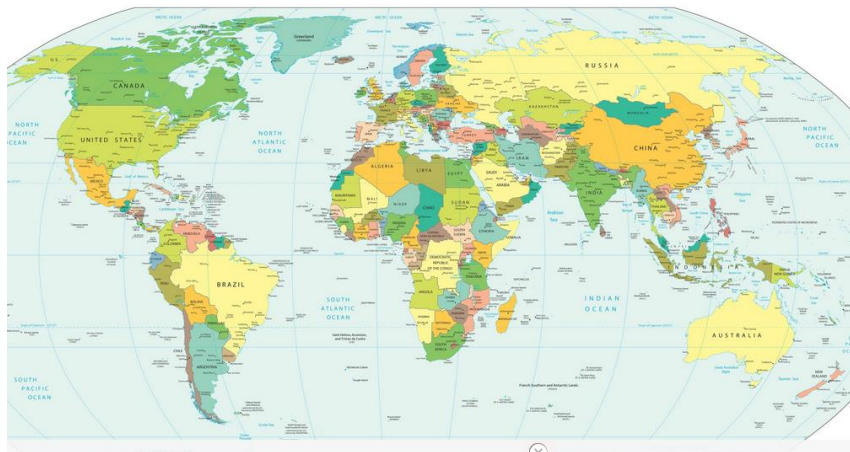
ARCTIC OCEAN

Greenland

ARCTIC OCEAN

RUSSIA

CANADA

NORTH PACIFIC OCEAN

UNITED STATES

NORTH ATLANTIC OCEAN

KAZAKHSTAN

MONGOLIA

CHINA

NORTH PACIFIC OCEAN

ALGERIA

LIBYA

EGYPT

SAUDI ARABIA

IRAN

INDIA

MALI

NIGER

CHAD

SUDAN

ETHIOPIA

DEMOCRATIC REPUBLIC OF THE CONGO

BRAZIL

SOUTH ATLANTIC OCEAN

INDIAN OCEAN

INDONESIA

ANGOLA

SOUTH AFRICA

BOLIVIA

PERU

CHILE

ARGENTINA

AUSTRALIA

SOUTH PACIFIC OCEAN

NEW ZEALAND

French Southern and Antarctic Lands